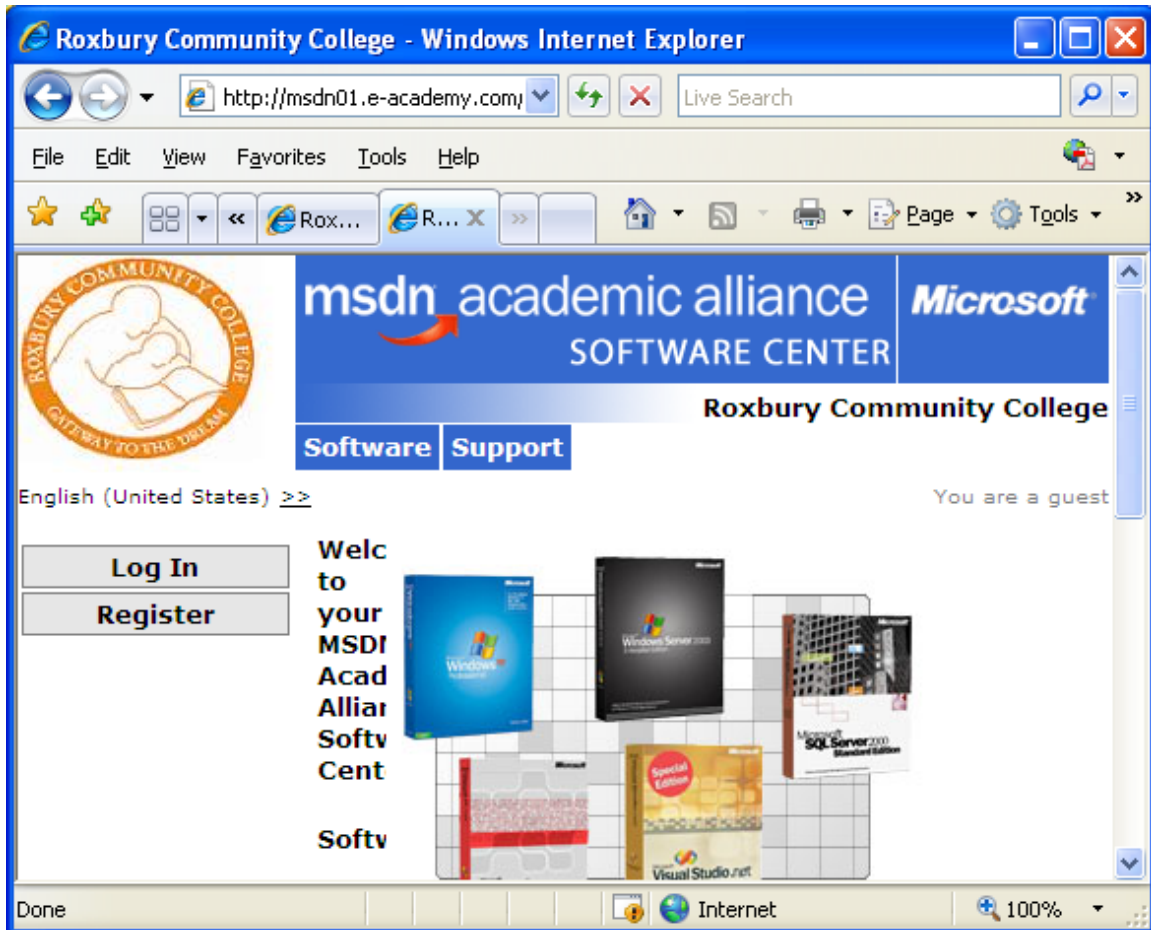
Roxbury Community College - Windows Internet Explorer

http://msdn01.e-academy.com/

Live Search

File Edit View Favorites Tools Help

Rox... R...

Page Tools

ROXBURY COMMUNITY COLLEGE
GATEWAY TO THE DREAM

msdn academic alliance
SOFTWARE CENTER

Microsoft

Roxbury Community College

Software Support

English (United States) >>

You are a guest

Log In

Register

Welc
to
your
MSDI
Acad
Allia
Softv
Cent

Softv

Windows
Windows Server 2003
Microsoft SQL Server 2000 Standard Edition
Special Edition
Visual Studio.net

Done

Internet

100%